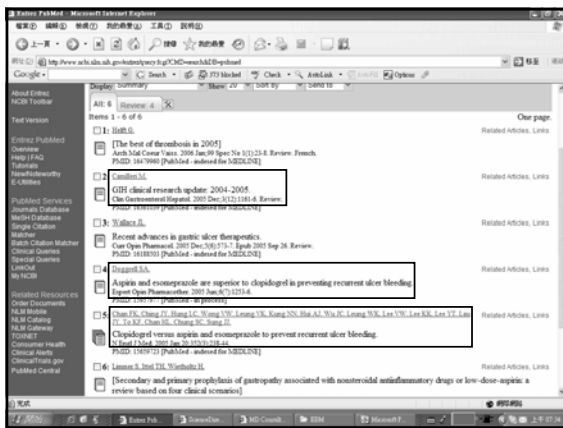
Entrez PubMed - Microsoft Internet Explorer

檔案(F) 編輯(E) 檢視(V) 我的最愛(A) 工具(T) 說明(H)

上一頁 搜尋 我的最愛

網址(D) http://www.ncbi.nlm.nih.gov/entrez/query.fcgi?CMD=search&DB=pubmed

移至 連結

Google - Search 373 blocked Check AutoLink Options

About Entrez
NCBI Toolbar

Text Version

Entrez PubMed
Overview
Help | FAQ
Tutorials
New/Noteworthy
E-Utilities

PubMed Services
Journals Database
MeSH Database
Single Citation Matcher
Batch Citation Matcher
Clinical Queries
Special Queries
LinkOut
My NCBI

Related Resources
Order Documents
NLM Mobile
NLM Catalog
NLM Gateway
TOXNET
Consumer Health
Clinical Alerts
ClinicalTrials.gov
PubMed Central

Display Summary Show 20 Sort by Send to

All: 6 Review: 4

Items 1 - 6 of 6

One page.

1: Helft G.
[The best of thrombosis in 2005]
Arch Mal Coeur Vaiss. 2006 Jan;99 Spec No 1(1):23-8. Review. French.
PMID: 16479960 [PubMed - indexed for MEDLINE]
Related Articles, Links

2: Camilleri M.
GIH clinical research update: 2004–2005.
Clin Gastroenterol Hepatol. 2005 Dec;3(12):1161-6. Review.
PMID: 16361039 [PubMed - indexed for MEDLINE]
Related Articles, Links

3: Wallace JL.
Recent advances in gastric ulcer therapeutics.
Curr Opin Pharmacol. 2005 Dec;5(6):573-7. Epub 2005 Sep 26. Review.
PMID: 16188500 [PubMed - indexed for MEDLINE]
Related Articles, Links

4: Doggrell SA.
Aspirin and esomeprazole are superior to clopidogrel in preventing recurrent ulcer bleeding.
Expert Opin Pharmacother. 2005 Jun;6(7):1253-6.
PMID: 15957979 [PubMed - in process]
Related Articles, Links

5: Chan FK, Ching JY, Hung LC, Wong VW, Leung VK, Kung NN, Hui AJ, Wu JC, Leung WK, Lee VW, Lee KK, Lee YT, Lau JY, To KF, Chan HL, Chung SC, Sung JJ.
Clopidogrel versus aspirin and esomeprazole to prevent recurrent ulcer bleeding.
N Engl J Med. 2005 Jan 20;352(3):238-44.
PMID: 15659723 [PubMed - indexed for MEDLINE]
Related Articles, Links

6: Lanas A, Stol TH, Wierbalis H.
[Secondary and primary prophylaxis of gastropathy associated with nonsteroidal antiinflammatory drugs or low-dose-aspirin: a review based on four clinical scenarios]
Related Articles, Links

完成 網際網路

開始 Entrez Pub... ScienceDire... MD Consult ... EBM Microsoft F... 上午 07:34